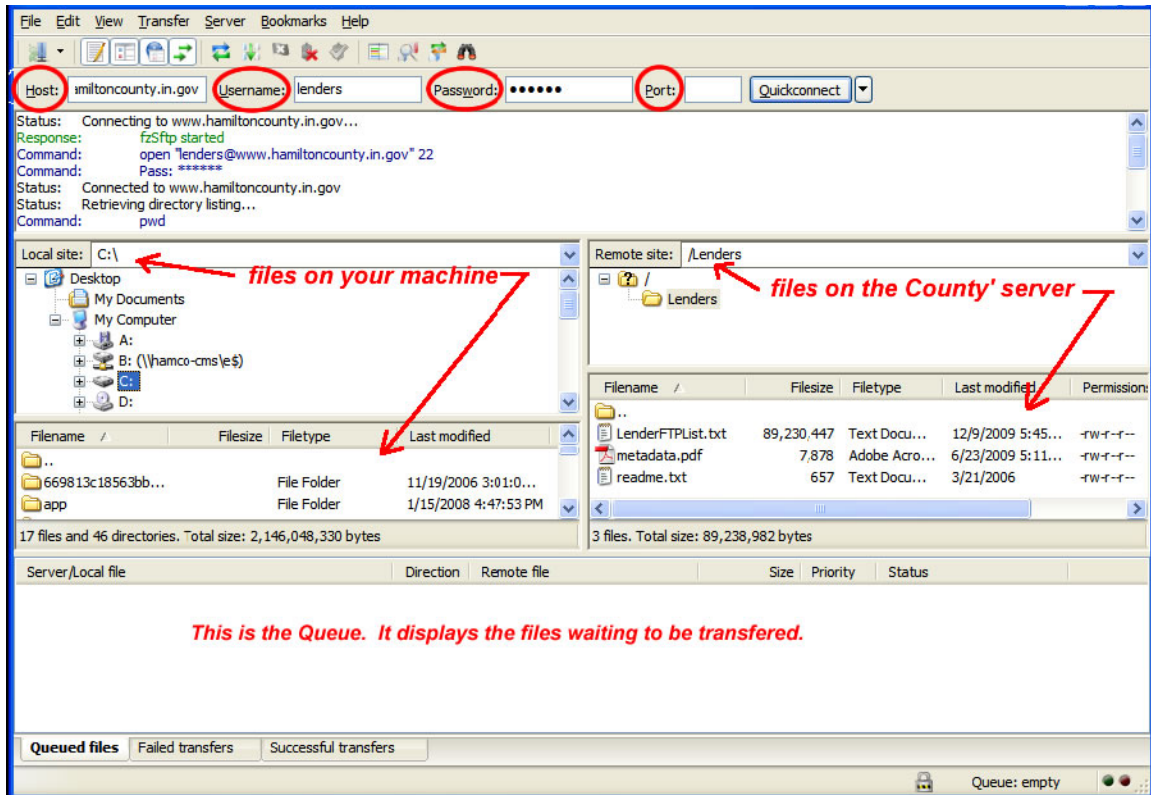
File Edit View Transfer Server Bookmarks Help

Host: amiltoncounty.in.gov Username: lenders Password: •••••• Port: Quickconnect

Status: Connecting to www.hamiltoncounty.in.gov...
Response: fzSftp started
Command: open "lenders@www.hamiltoncounty.in.gov" 22
Command: Pass: ******
Status: Connected to www.hamiltoncounty.in.gov
Status: Retrieving directory listing...
Command: pwd

Local site: C:\

files on your machine

Desktop
My Documents
My Computer
A:
B: (\\hamco-cms\e$)
C:
D:

| Filename | Filesize | Filetype | Last modified |
|---|---|---|---|
| .. | | | |
| 669813c18563bb... | | File Folder | 11/19/2006 3:01:0... |
| app | | File Folder | 1/15/2008 4:47:53 PM |

17 files and 46 directories. Total size: 2,146,048,330 bytes

Remote site: /Lenders

files on the County' server

/
Lenders

| Filename | Filesize | Filetype | Last modified | Permissions |
|---|---|---|---|---|
| .. | | | | |
| LenderFTPList.txt | 89,230,447 | Text Docu... | 12/9/2009 5:45... | -rw-r--r-- |
| metadata.pdf | 7,878 | Adobe Acro... | 6/23/2009 5:11... | -rw-r--r-- |
| readme.txt | 657 | Text Docu... | 3/21/2006 | -rw-r--r-- |

3 files. Total size: 89,238,982 bytes

| Server/Local file | Direction | Remote file | Size | Priority | Status |
|---|---|---|---|---|---|

This is the Queue. It displays the files waiting to be transfered.

Queued files | Failed transfers | Successful transfers

Queue: empty